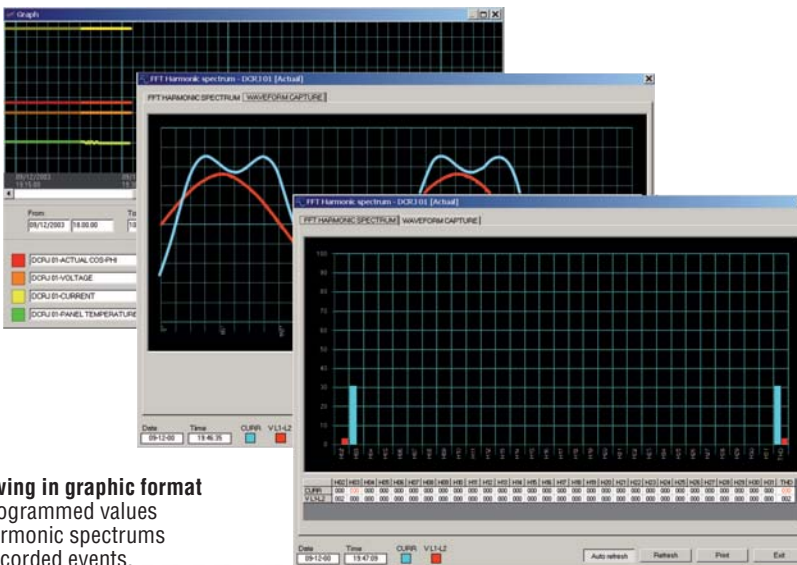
Graph

09/12/2003
15:15:00

From
09/12/2003 15:00:00

To

DCRJ 01-ACTUAL COS-PHI
DCRJ 01-VOLTAGE
DCRJ 01-CURRENT
DCRJ 01-PANEL TEMPERATURE

FFT Harmonic spectrum - DCRJ 01 [Actual]

FFT HARMONIC SPECTRUM | WAVEFORM CAPTURE

Date 09-12-00
Time 15:46:35
CURR
V L1-L2

FFT Harmonic spectrum - DCRJ 01 [Actual]

FFT HARMONIC SPECTRUM | WAVEFORM CAPTURE

100
90
80
70
60
50
40
30
20
10
0

H02 H03 H04 H05 H06 H07 H08 H09 H10 H11 H12 H13 H14 H15 H16 H17 H18 H19 H20 H21 H22 H23 H24 H25 H26 H27 H28 H29 H30 H31 THD

| | H02 | H03 | H04 | H05 | H06 | H07 | H08 | H09 | H10 | H11 | H12 | H13 | H14 | H15 | H16 | H17 | H18 | H19 | H20 | H21 | H22 | H23 | H24 | H25 | H26 | H27 | H28 | H29 | H30 | H31 | THD |
|---|---|---|---|---|---|---|---|---|---|---|---|---|---|---|---|---|---|---|---|---|---|---|---|---|---|---|---|---|---|---|---|
| CURR | 000 | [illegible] | 000 | 000 | 000 | 000 | 000 | 000 | 000 | 000 | 000 | 000 | 000 | 000 | 000 | 000 | 000 | 000 | 000 | 000 | 000 | 000 | 000 | 000 | 000 | 000 | 000 | 000 | 000 | 000 | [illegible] |
| V L1-L2 | 002 | 000 | 000 | 000 | 000 | 000 | 000 | 000 | 000 | 000 | 000 | 000 | 000 | 000 | 000 | 000 | 000 | 000 | 000 | 000 | 000 | 000 | 000 | 000 | 000 | 000 | 000 | 000 | 000 | 000 | 002 |

Date 09-12-00
Time 15:47:09
CURR
V L1-L2

Auto refresh
Refresh
Print
Exit

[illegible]wing in graphic format
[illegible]ogrammed values
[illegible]armonic spectrums
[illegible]corded events.